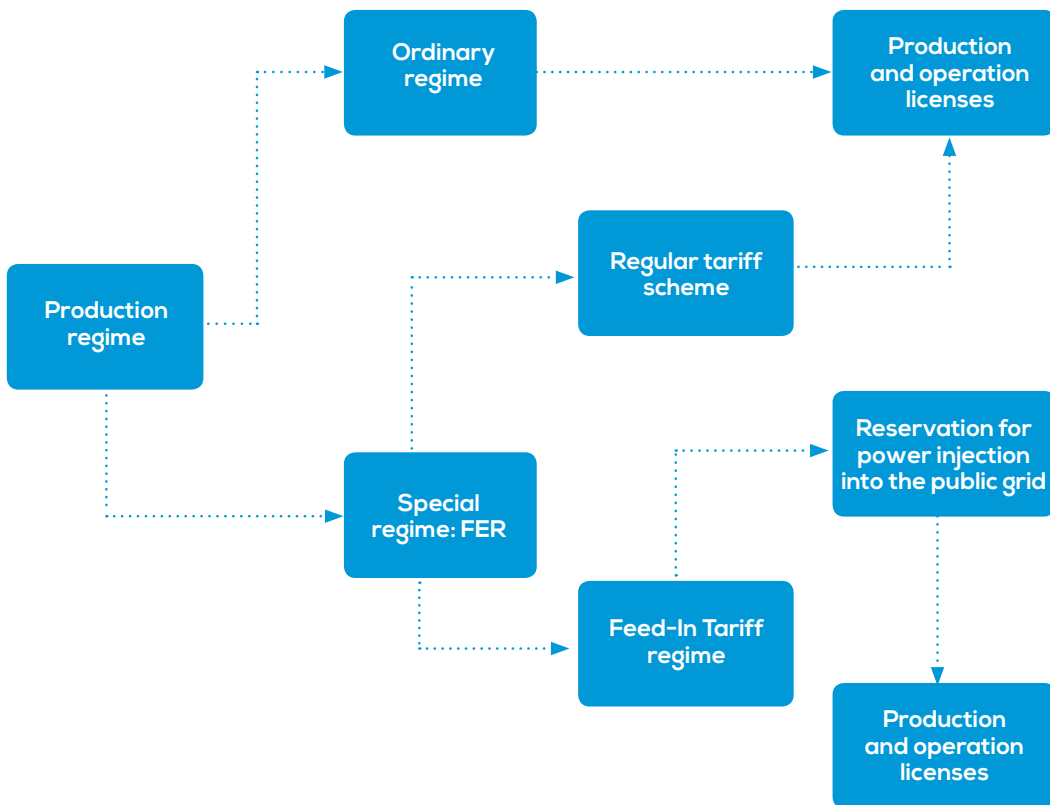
Ordinary regime

Production and operation licenses

Regular tariff scheme

Production regime

Reservation for power injection into the public grid

Special regime: FER

Feed-In Tariff regime

Production and operation licenses